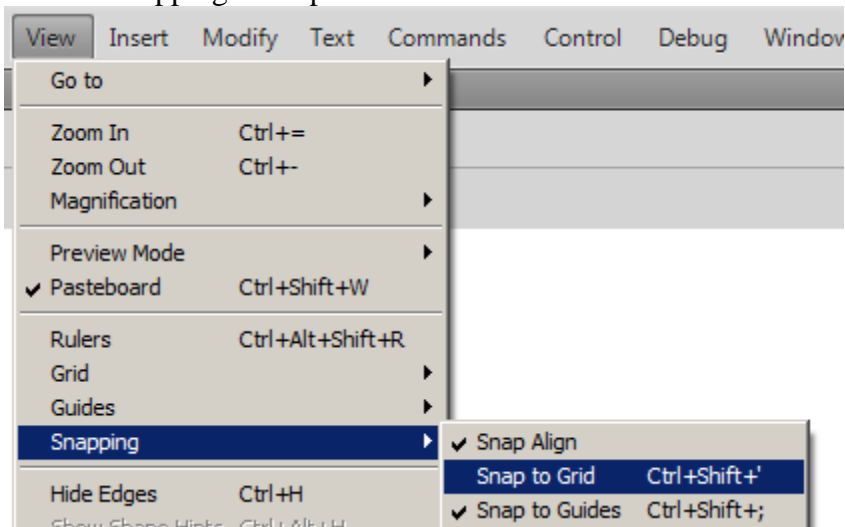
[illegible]

View Insert Modify Text Commands Control Debug Window

Go to

Zoom In Ctrl+=
Zoom Out Ctrl+-
Magnification

Preview Mode
✔ Pasteboard Ctrl+Shift+W

Rulers Ctrl+Alt+Shift+R
Grid
Guides
Snapping

✔ Snap Align
Snap to Grid Ctrl+Shift+'
✔ Snap to Guides Ctrl+Shift+;

Hide Edges Ctrl+H
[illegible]